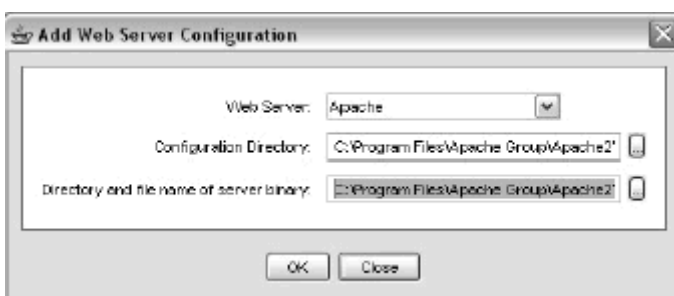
Add Web Server Configuration

Web Server: Apache

Configuration Directory: C:\Program Files\Apache Group\Apache2\

Directory and file name of server binary: C:\Program Files\Apache Group\Apache2\

OK Close